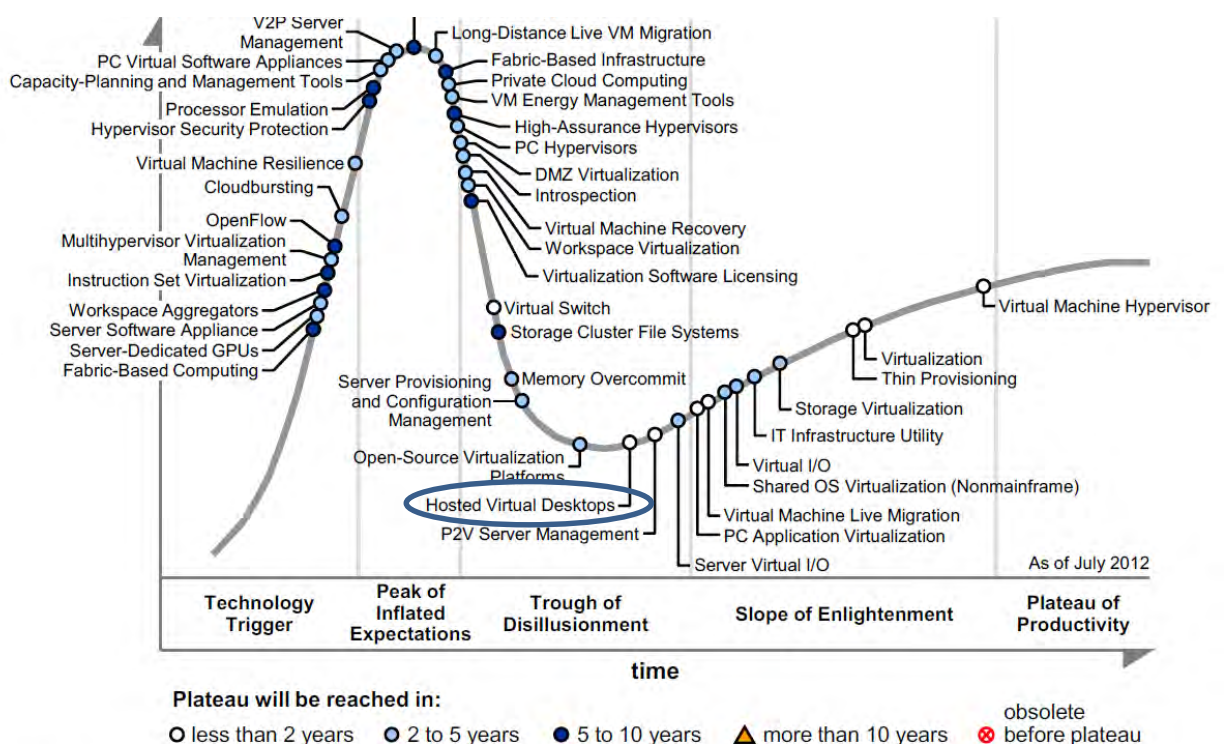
V2P Server Management
PC Virtual Software Appliances
Capacity-Planning and Management Tools
Processor Emulation
Hypervisor Security Protection
Virtual Machine Resilience
Cloudbursting
OpenFlow
Multihypervisor Virtualization Management
Instruction Set Virtualization
Workspace Aggregators
Server Software Appliance
Server-Dedicated GPUs
Fabric-Based Computing

Long-Distance Live VM Migration
Fabric-Based Infrastructure
Private Cloud Computing
VM Energy Management Tools
High-Assurance Hypervisors
PC Hypervisors
DMZ Virtualization
Introspection
Virtual Machine Recovery
Workspace Virtualization
Virtualization Software Licensing
Virtual Switch
Storage Cluster File Systems
Server Provisioning and Configuration Management
Memory Overcommit
Open-Source Virtualization Platforms
Hosted Virtual Desktops
P2V Server Management

Virtual Machine Hypervisor
Virtualization
Thin Provisioning
Storage Virtualization
IT Infrastructure Utility
Virtual I/O
Shared OS Virtualization (Nonmainframe)
Virtual Machine Live Migration
PC Application Virtualization
Server Virtual I/O

As of July 2012

| Technology Trigger | Peak of Inflated Expectations | Trough of Disillusionment | Slope of Enlightenment | Plateau of Productivity |
|---|---|---|---|---|

time

Plateau will be reached in:
less than 2 years
2 to 5 years
5 to 10 years
more than 10 years
obsolete before plateau